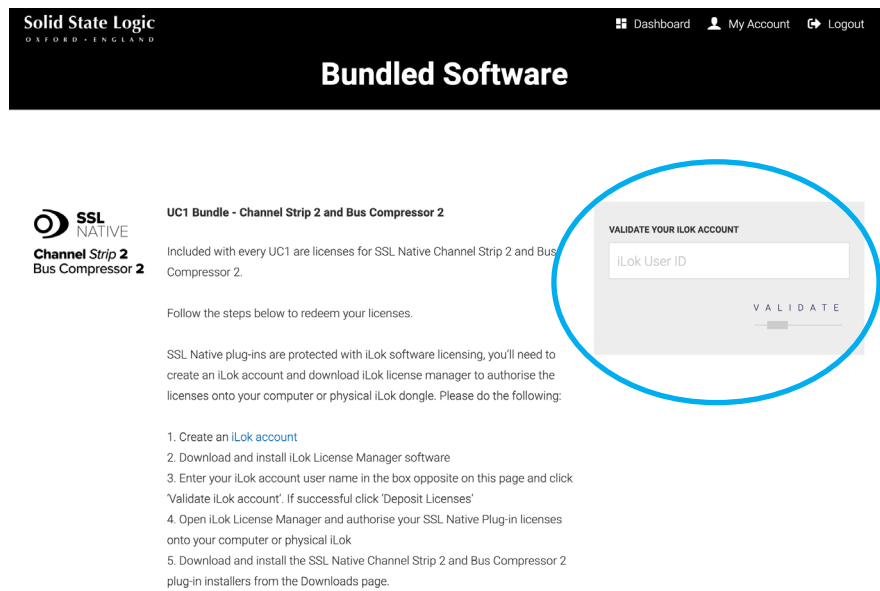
Solid State Logic
OXFORD • ENGLAND

Dashboard My Account Logout

Bundled Software

SSL NATIVE
Channel Strip 2
Bus Compressor 2

UC1 Bundle - Channel Strip 2 and Bus Compressor 2

Included with every UC1 are licenses for SSL Native Channel Strip 2 and Bus Compressor 2.

Follow the steps below to redeem your licenses.

SSL Native plug-ins are protected with iLok software licensing, you'll need to create an iLok account and download iLok license manager to authorise the licenses onto your computer or physical iLok dongle. Please do the following:

1. Create an iLok account
2. Download and install iLok License Manager software
3. Enter your iLok account user name in the box opposite on this page and click 'Validate iLok account'. If successful click 'Deposit Licenses'
4. Open iLok License Manager and authorise your SSL Native Plug-in licenses onto your computer or physical iLok
5. Download and install the SSL Native Channel Strip 2 and Bus Compressor 2 plug-in installers from the Downloads page.

VALIDATE YOUR ILOK ACCOUNT

iLok User ID

VALIDATE